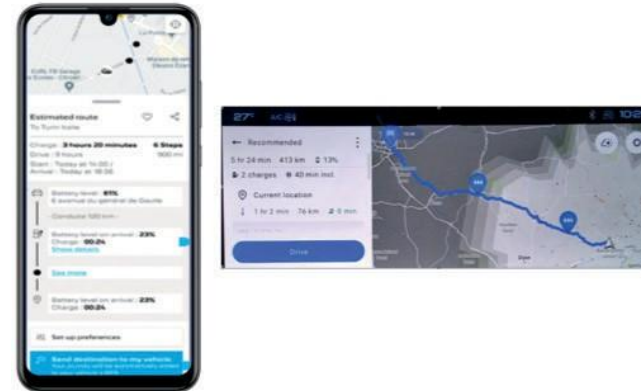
Estimated route
To Turin Italie

Charge : 3 hours 20 minutes
6 Steps
Drive : 9 hours
900 mi
Start : Today at 14:00 /
Arrival : Today at 18:35

Battery level : 81%
6 avenue du général de Gaulle

Conduce 100 km

Battery level on arrival : 23%
Charge : 00:2%
Show details

See more

Battery level on arrival : 23%
Charge : 00:2%

Set up preferences

Send destination to my vehicle
Your journey will be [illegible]

27° AC

Recommended
5 hr 24 min 413 km 13%
2 charges 40 min incl.
Current location
1 hr 2 min 76 km 6 min
Drive
10